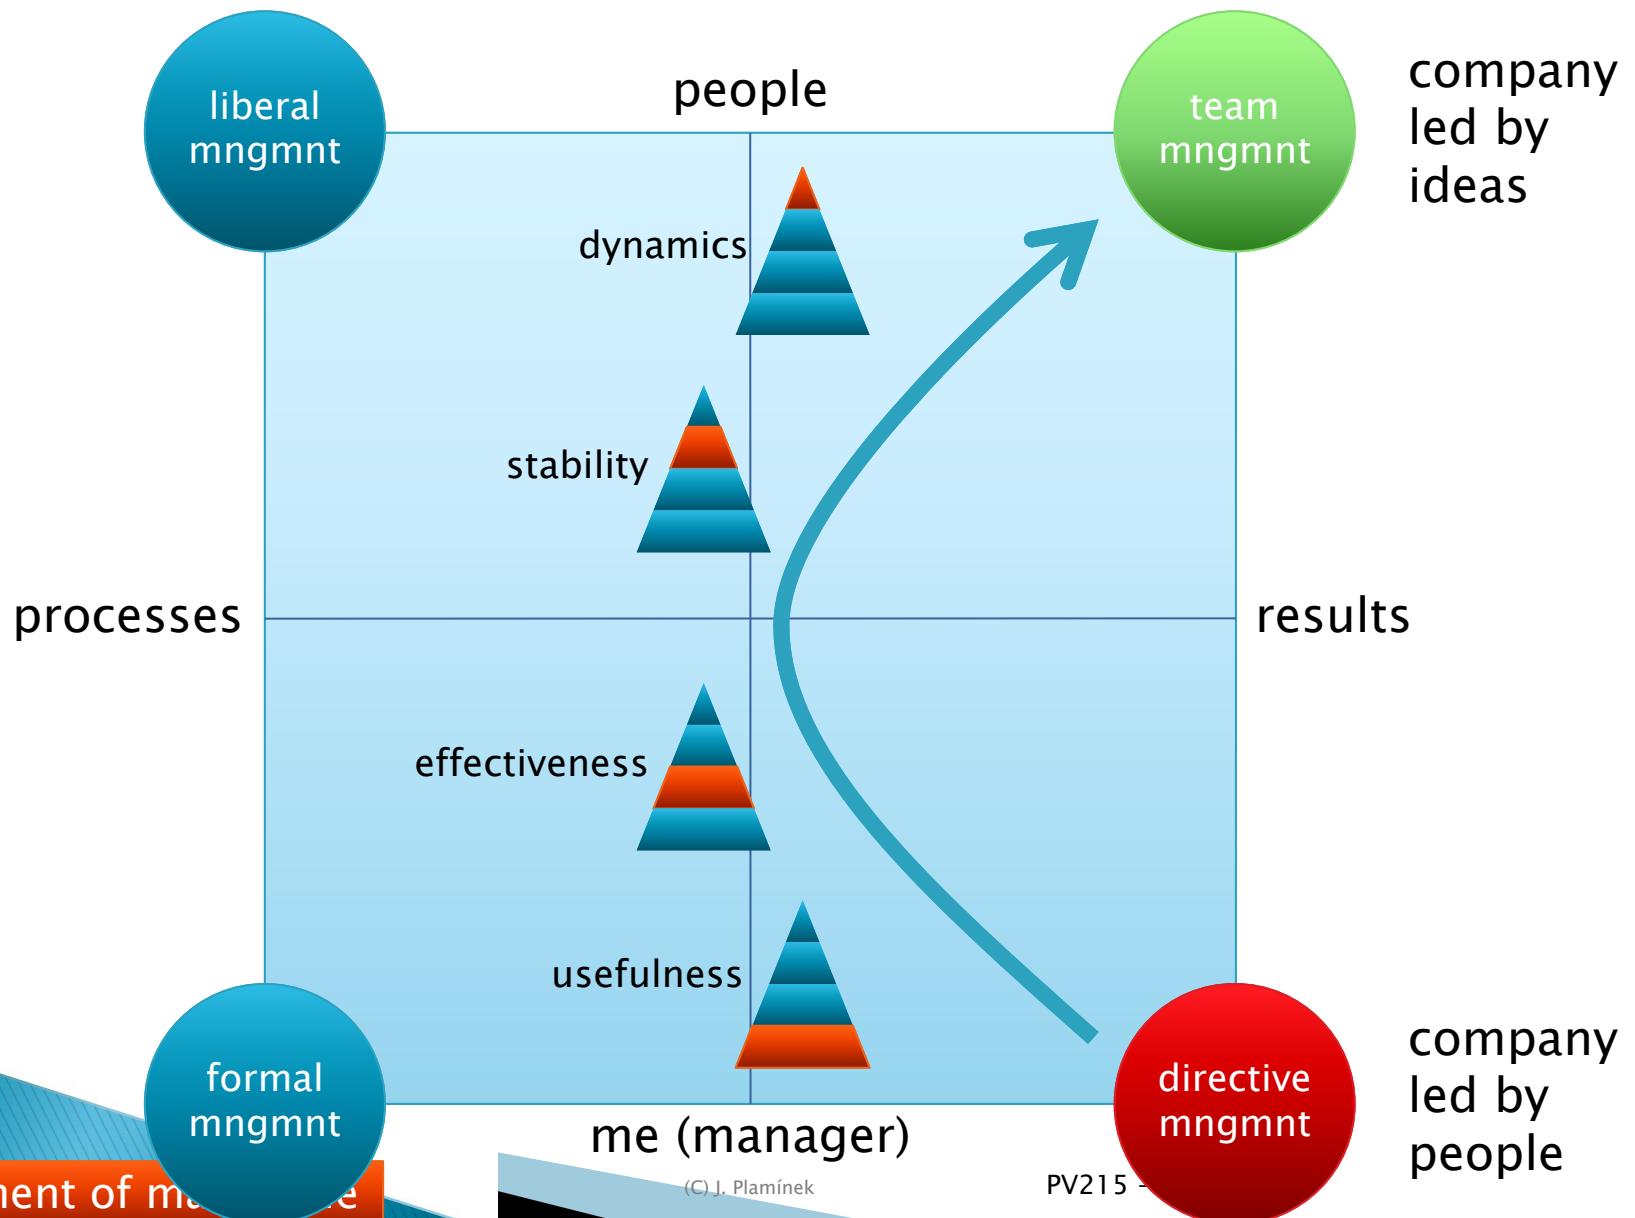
liberal mngmnt

people

team mngmnt

company led by ideas

dynamics

stability

processes

results

effectiveness

usefulness

formal mngmnt

me (manager)

directive mngmnt

company led by people

ment of ma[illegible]e

(C) J. Plamínek

PV215 -